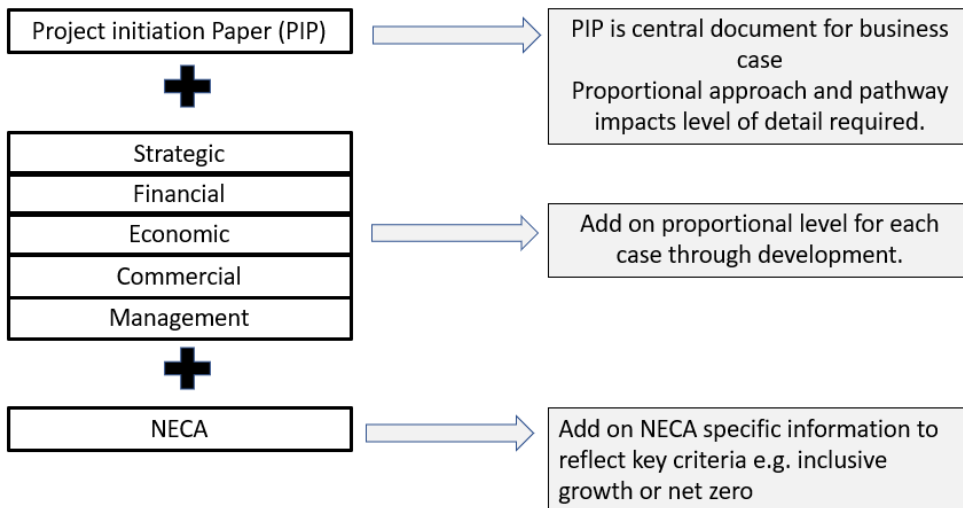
Project initiation Paper (PIP)

PIP is central document for business case
Proportional approach and pathway impacts level of detail required.

Strategic
Financial
Economic
Commercial
Management

Add on proportional level for each case through development.

NECA

Add on NECA specific information to reflect key criteria e.g. inclusive growth or net zero